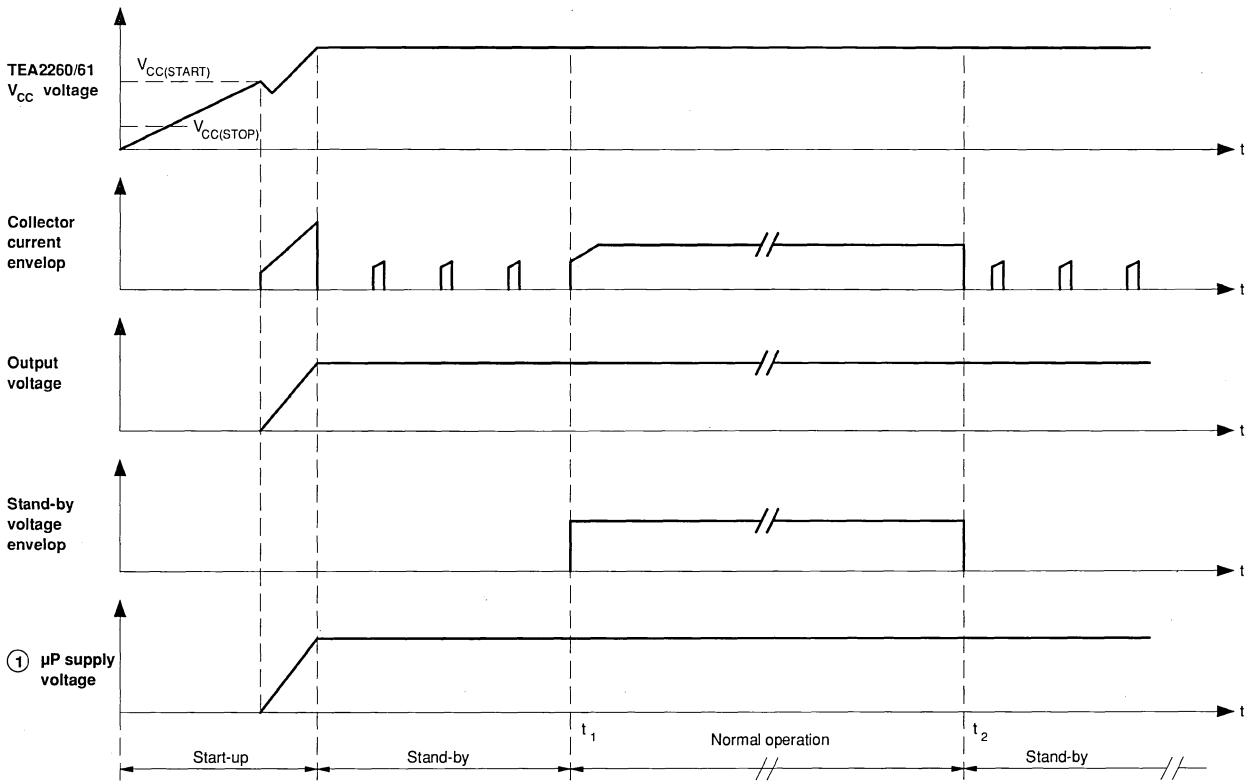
TEA2260/61
$V_{CC}$ voltage

$V_{CC(START)}$

$V_{CC(STOP)}$

t

Collector current envelop

t

Output voltage

t

Stand-by voltage envelop

t

1 µP supply voltage

t

$t_1$

$t_2$

Start-up

Stand-by

Normal operation

Stand-by